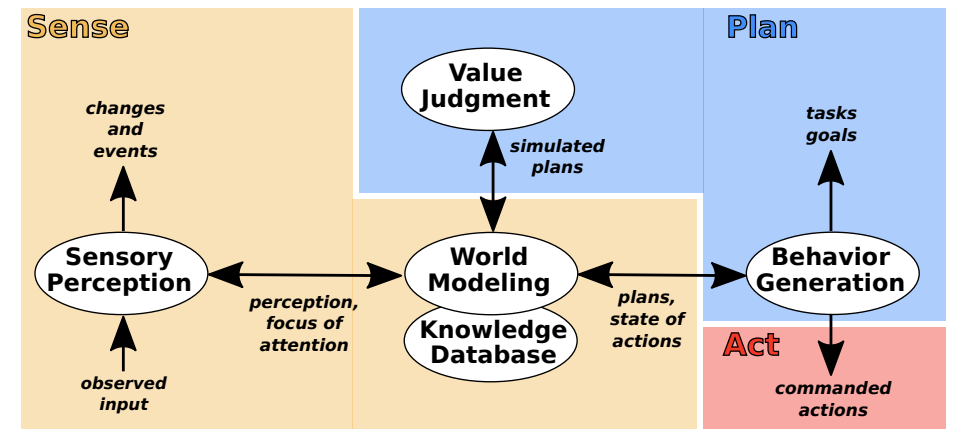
Sense

Plan

Value Judgment

changes and events

simulated plans

tasks goals

Sensory Perception

World Modeling

Knowledge Database

Behavior Generation

perception, focus of attention

plans, state of actions

Act

observed input

commanded actions